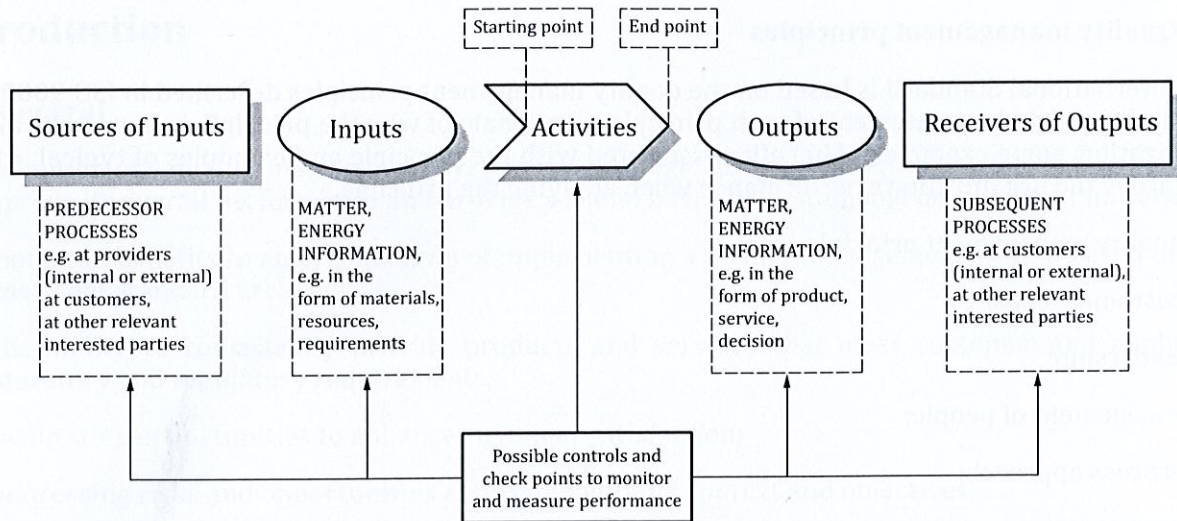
Starting point

End point

Sources of Inputs

Inputs

Activities

Outputs

Receivers of Outputs

PREDECESSOR PROCESSES e.g. at providers (internal or external) at customers, at other relevant interested parties

MATTER, ENERGY INFORMATION, e.g. in the form of materials, resources, requirements

MATTER, ENERGY INFORMATION, e.g. in the form of product, service, decision

SUBSEQUENT PROCESSES e.g. at customers (internal or external), at other relevant interested parties

Possible controls and check points to monitor and measure performance